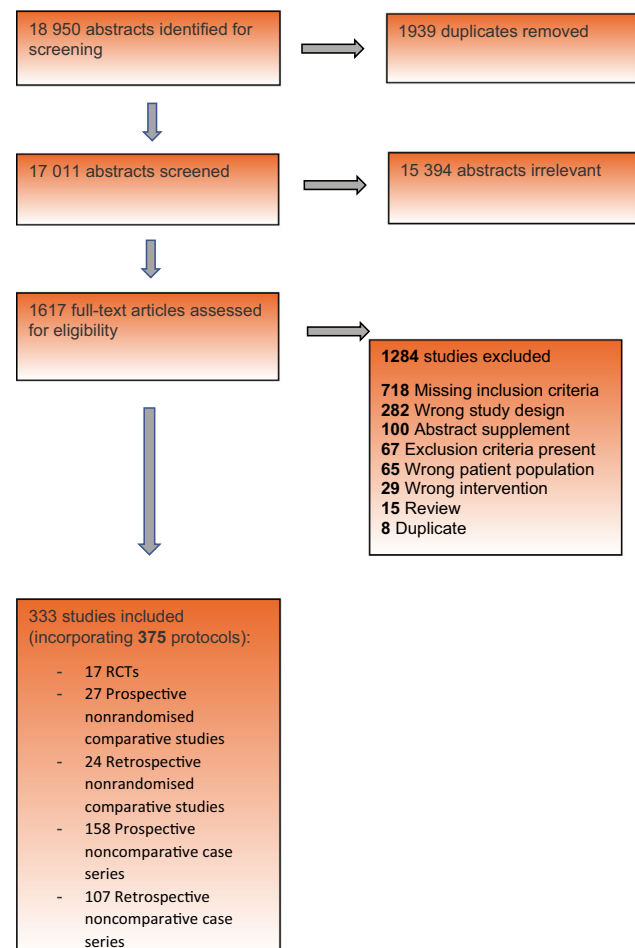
18 950 abstracts identified for screening

1939 duplicates removed

17 011 abstracts screened

15 394 abstracts irrelevant

1617 full-text articles assessed for eligibility

**1284** studies excluded

**718** Missing inclusion criteria
**282** Wrong study design
**100** Abstract supplement
**67** Exclusion criteria present
**65** Wrong patient population
**29** Wrong intervention
**15** Review
**8** Duplicate

333 studies included (incorporating **375** protocols):

- 17 RCTs
- 27 Prospective nonrandomised comparative studies
- 24 Retrospective nonrandomised comparative studies
- 158 Prospective noncomparative case series
- 107 Retrospective noncomparative case series